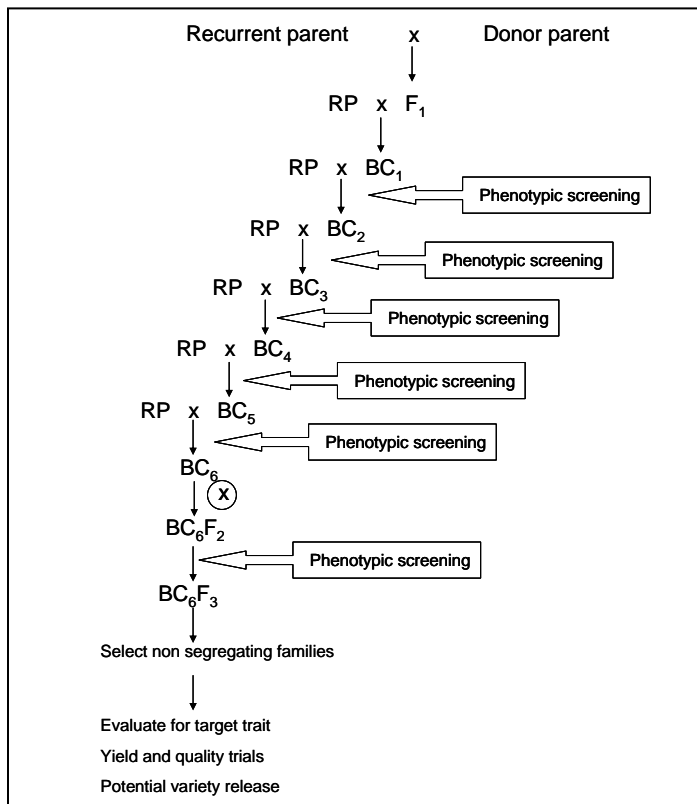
Recurrent parent x Donor parent

RP x $F_1$

RP x $BC_1$

Phenotypic screening

RP x $BC_2$

Phenotypic screening

RP x $BC_3$

Phenotypic screening

RP x $BC_4$

Phenotypic screening

RP x $BC_5$

Phenotypic screening

$BC_6$

x

$BC_6F_2$

Phenotypic screening

$BC_6F_3$

Select non segregating families

Evaluate for target trait

Yield and quality trials

Potential variety release